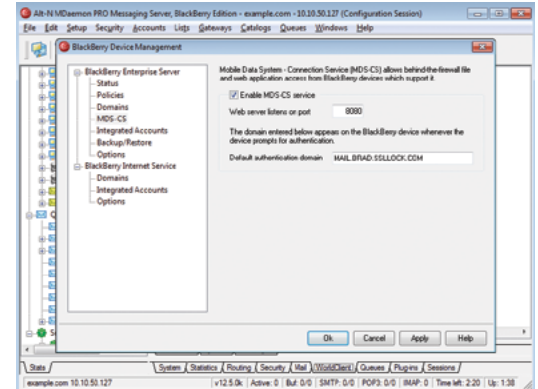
Alt-N MDaemon PRO Messaging Server, BlackBerry Edition - example.com - 10.10.50.127 (Configuration Session)

File Edit Setup Security Accounts Lists Gateways Catalogs Queues Windows Help

BlackBerry Device Management

BlackBerry Enterprise Server
Status
Policies
Domains
MDS-CS
Integrated Accounts
Backup/Restore
Options
BlackBerry Internet Service
Domains
Integrated Accounts
Options

Mobile Data System - Connection Service (MDS-CS) allows behind-the-firewall file and web application access from BlackBerry devices which support it.

Enable MDS-CS service

Web server listens on port 8080

The domain entered below appears on the BlackBerry device whenever the device prompts for authentication.

Default authentication domain MAIL.BRAD.SSLLOCK.COM

Ok Cancel Apply Help

Stats

System Statistics Routing Security Mail WorldClient Queues Plug-ins Sessions

example.com 10.10.50.127 | v12.5.0k | Active: 0 | Bit: 0/0 | SMTP: 0/0 | POP3: 0/0 | IMAP: 0 | Time left: 2:20 | Up: 1:38